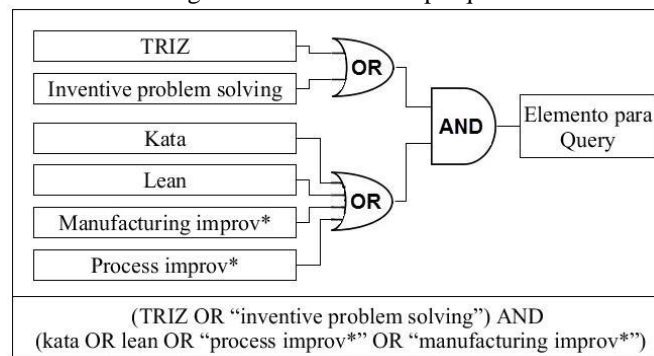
TRIZ

Inventive problem solving

OR

Kata

Lean

Manufacturing improv*

Process improv*

OR

AND

Elemento para Query

(TRIZ OR "inventive problem solving") AND (kata OR lean OR "process improv*" OR "manufacturing improv*")